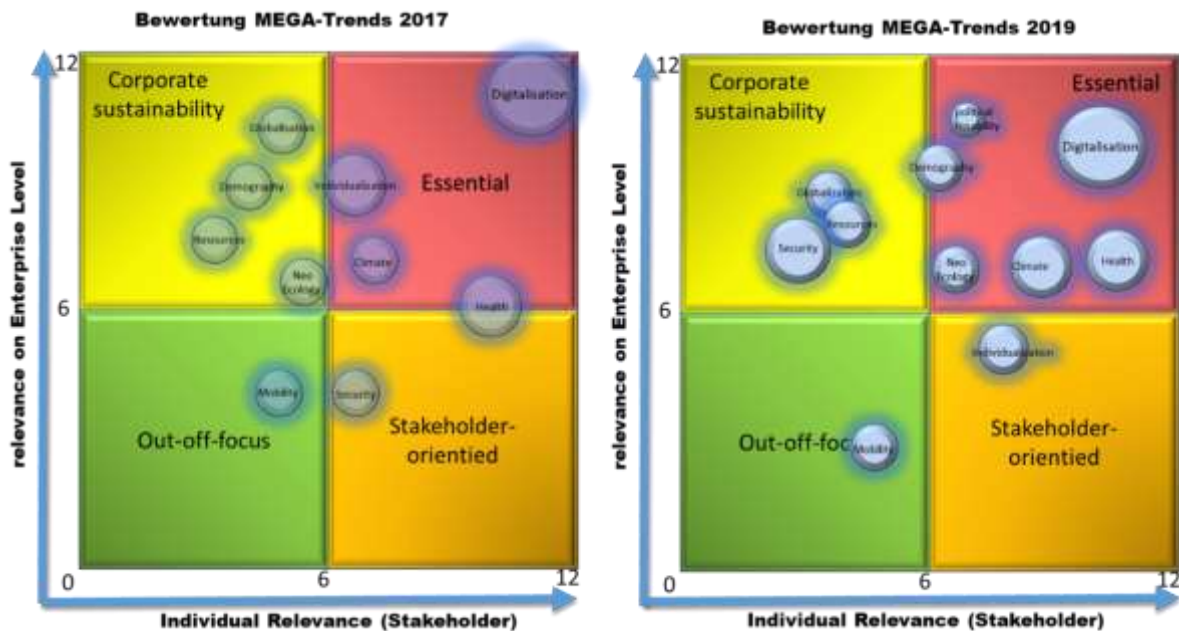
Bewertung MEGA-Trends 2017

relevance on Enterprise Level

12

Corporate sustainability

Globalisation

Demography

Resources

Neo Ecology

Digitalisation

Individualisation

Essential

Climate

Health

6

Mobility

Security

Out-off-focus

Stakeholder-orientied

0

6

12

Individual Relevance (Stakeholder)

Bewertung MEGA-Trends 2019

relevance on Enterprise Level

12

Corporate sustainability

Essential

Political Instability

Digitalisation

Demography

Globalisation

Resources

Security

Neo Ecology

Climate

Health

6

Individualisation

Out-off-foc

Mobility

Stakeholder-orientied

0

6

12

Individual Relevance (Stakeholder)